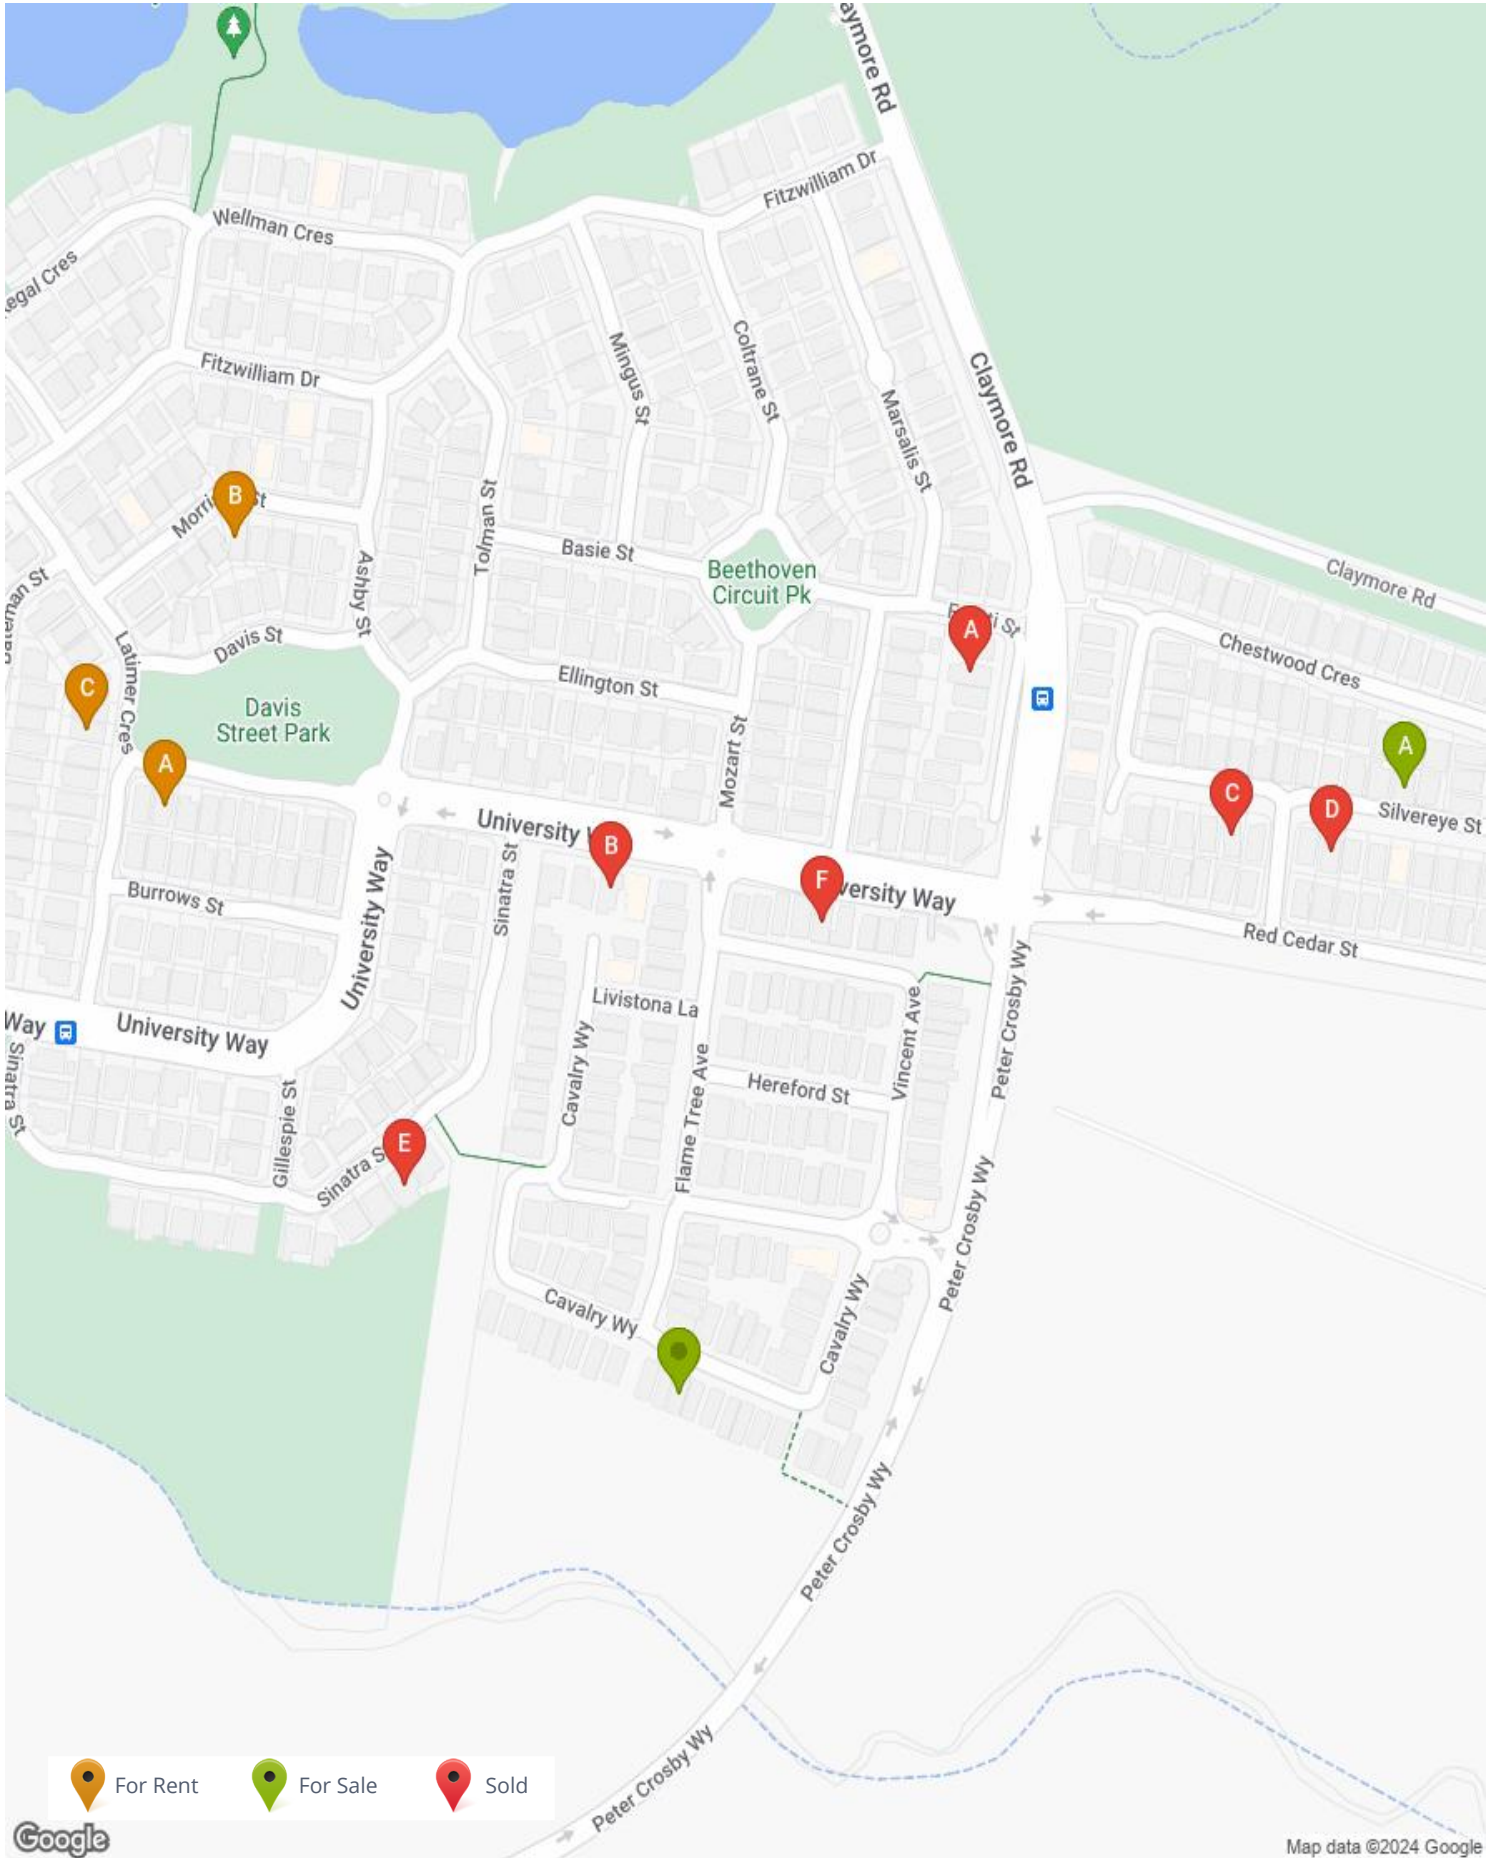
aymore Rd
Fitzwilliam Dr
Wellman Cres
egal Cres
Fitzwilliam Dr
Mingus St
Coltrane St
Marsalis St
Claymore Rd
Claymore Rd
Morri B St
Tolman St
Basie St
Beethoven Circuit Pk
A
St
Chestwood Cres
man St
Latimer Cres
Ashby St
Davis St
Ellington St
C
Davis Street Park
A
Mozart St
A
C
D
Silvereye St
University B
F
ersity Way
Burrows St
University Way
Sinatra St
Red Cedar St
Livistona La
Peter Crosby Wy
Vincent Ave
Way
University Way
Cavalry Wy
Flame Tree Ave
Hereford St
Sinatra St
Gillespie St
E
Sinatra S
Peter Crosby Wy
Cavalry Wy
Cavalry Wy
Peter Crosby Wy
Peter Crosby Wy
For Rent
For Sale
Sold
Google
Map data ©2024 Google